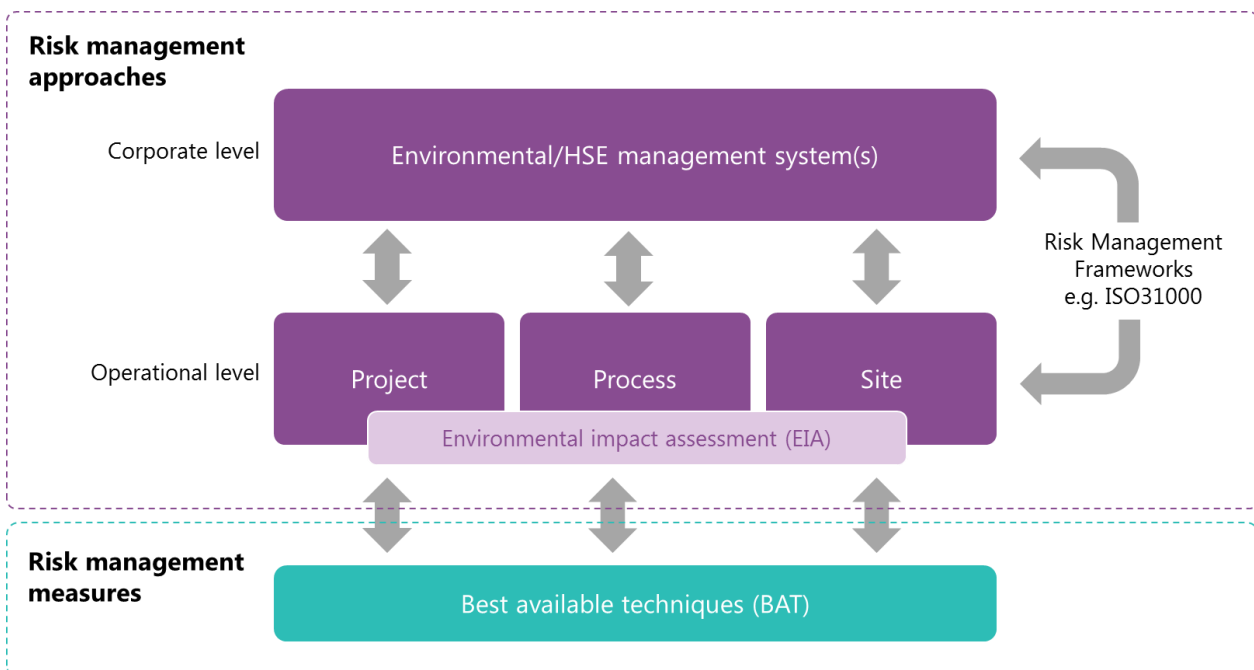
**Risk management approaches**

Corporate level

Environmental/HSE management system(s)

Risk Management Frameworks e.g. ISO31000

Operational level

Project

Process

Site

Environmental impact assessment (EIA)

**Risk management measures**

Best available techniques (BAT)